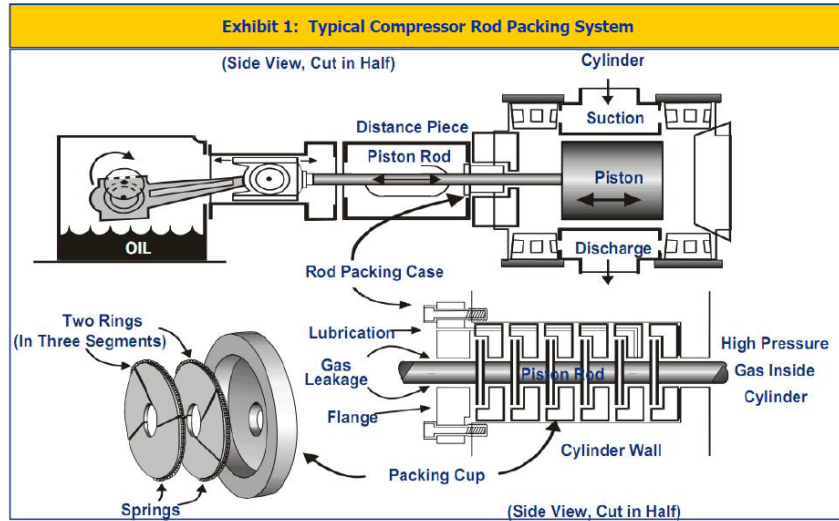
Exhibit 1: Typical Compressor Rod Packing System

(Side View, Cut in Half)

Cylinder

Suction

Distance Piece

Piston Rod

Piston

OIL

Discharge

Rod Packing Case

Two Rings
(In Three Segments)

Lubrication

Gas
Leakage

Flange

Piston Rod

High Pressure
Gas Inside
Cylinder

Cylinder Wall

Packing Cup

Springs

(Side View, Cut in Half)